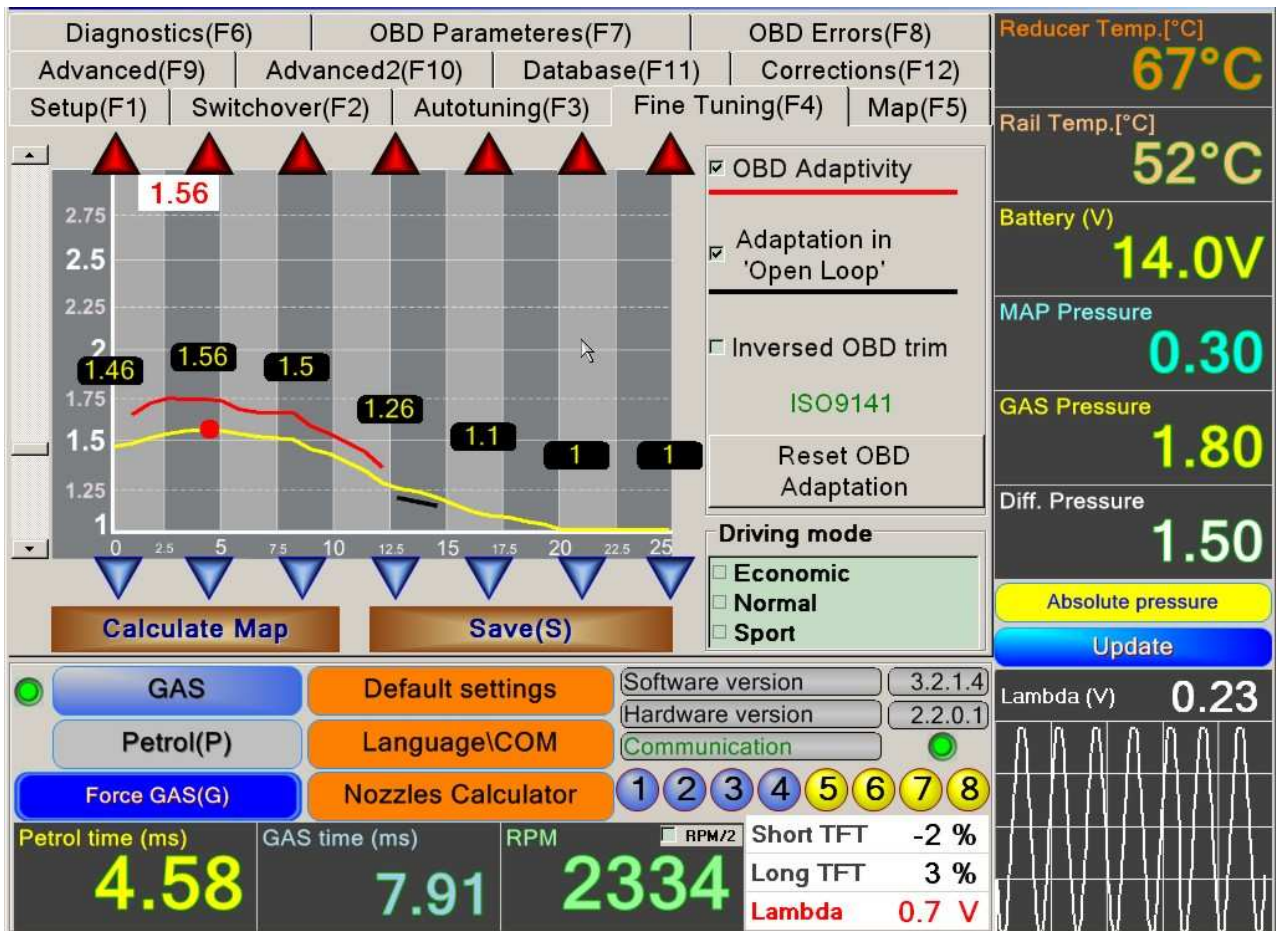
Diagnostics(F6) | OBD Parameteres(F7) | OBD Errors(F8)
Advanced(F9) | Advanced2(F10) | Database(F11) | Corrections(F12)
Setup(F1) | Switchover(F2) | Autotuning(F3) | Fine Tuning(F4) | Map(F5)

Reducer Temp.[°C]
67°C
Rail Temp.[°C]
52°C
Battery (V)
14.0V
MAP Pressure
0.30
GAS Pressure
1.80
Diff. Pressure
1.50
Absolute pressure
Update

1.56
2.75
2.5
2.25
2
1.75
1.5
1.25
1
1.46
1.56
1.5
1.26
1.1
1
1
0 2.5 5 7.5 10 12.5 15 17.5 20 22.5 25

OBD Adaptivity
Adaptation in 'Open Loop'
Inversed OBD trim
ISO9141
Reset OBD Adaptation
Driving mode
Economic
Normal
Sport

Calculate Map
Save(S)

GAS
Petrol(P)
Force GAS(G)
Default settings
Language\COM
Nozzles Calculator
Software version 3.2.1.4
Hardware version 2.2.0.1
Communication
1 2 3 4 5 6 7 8
Lambda (V) 0.23

Petrol time (ms)
4.58
GAS time (ms)
7.91
RPM
RPM/2
2334
| Short TFT | -2 % |
|---|---|
| Long TFT | 3 % |
| Lambda | 0.7 V |